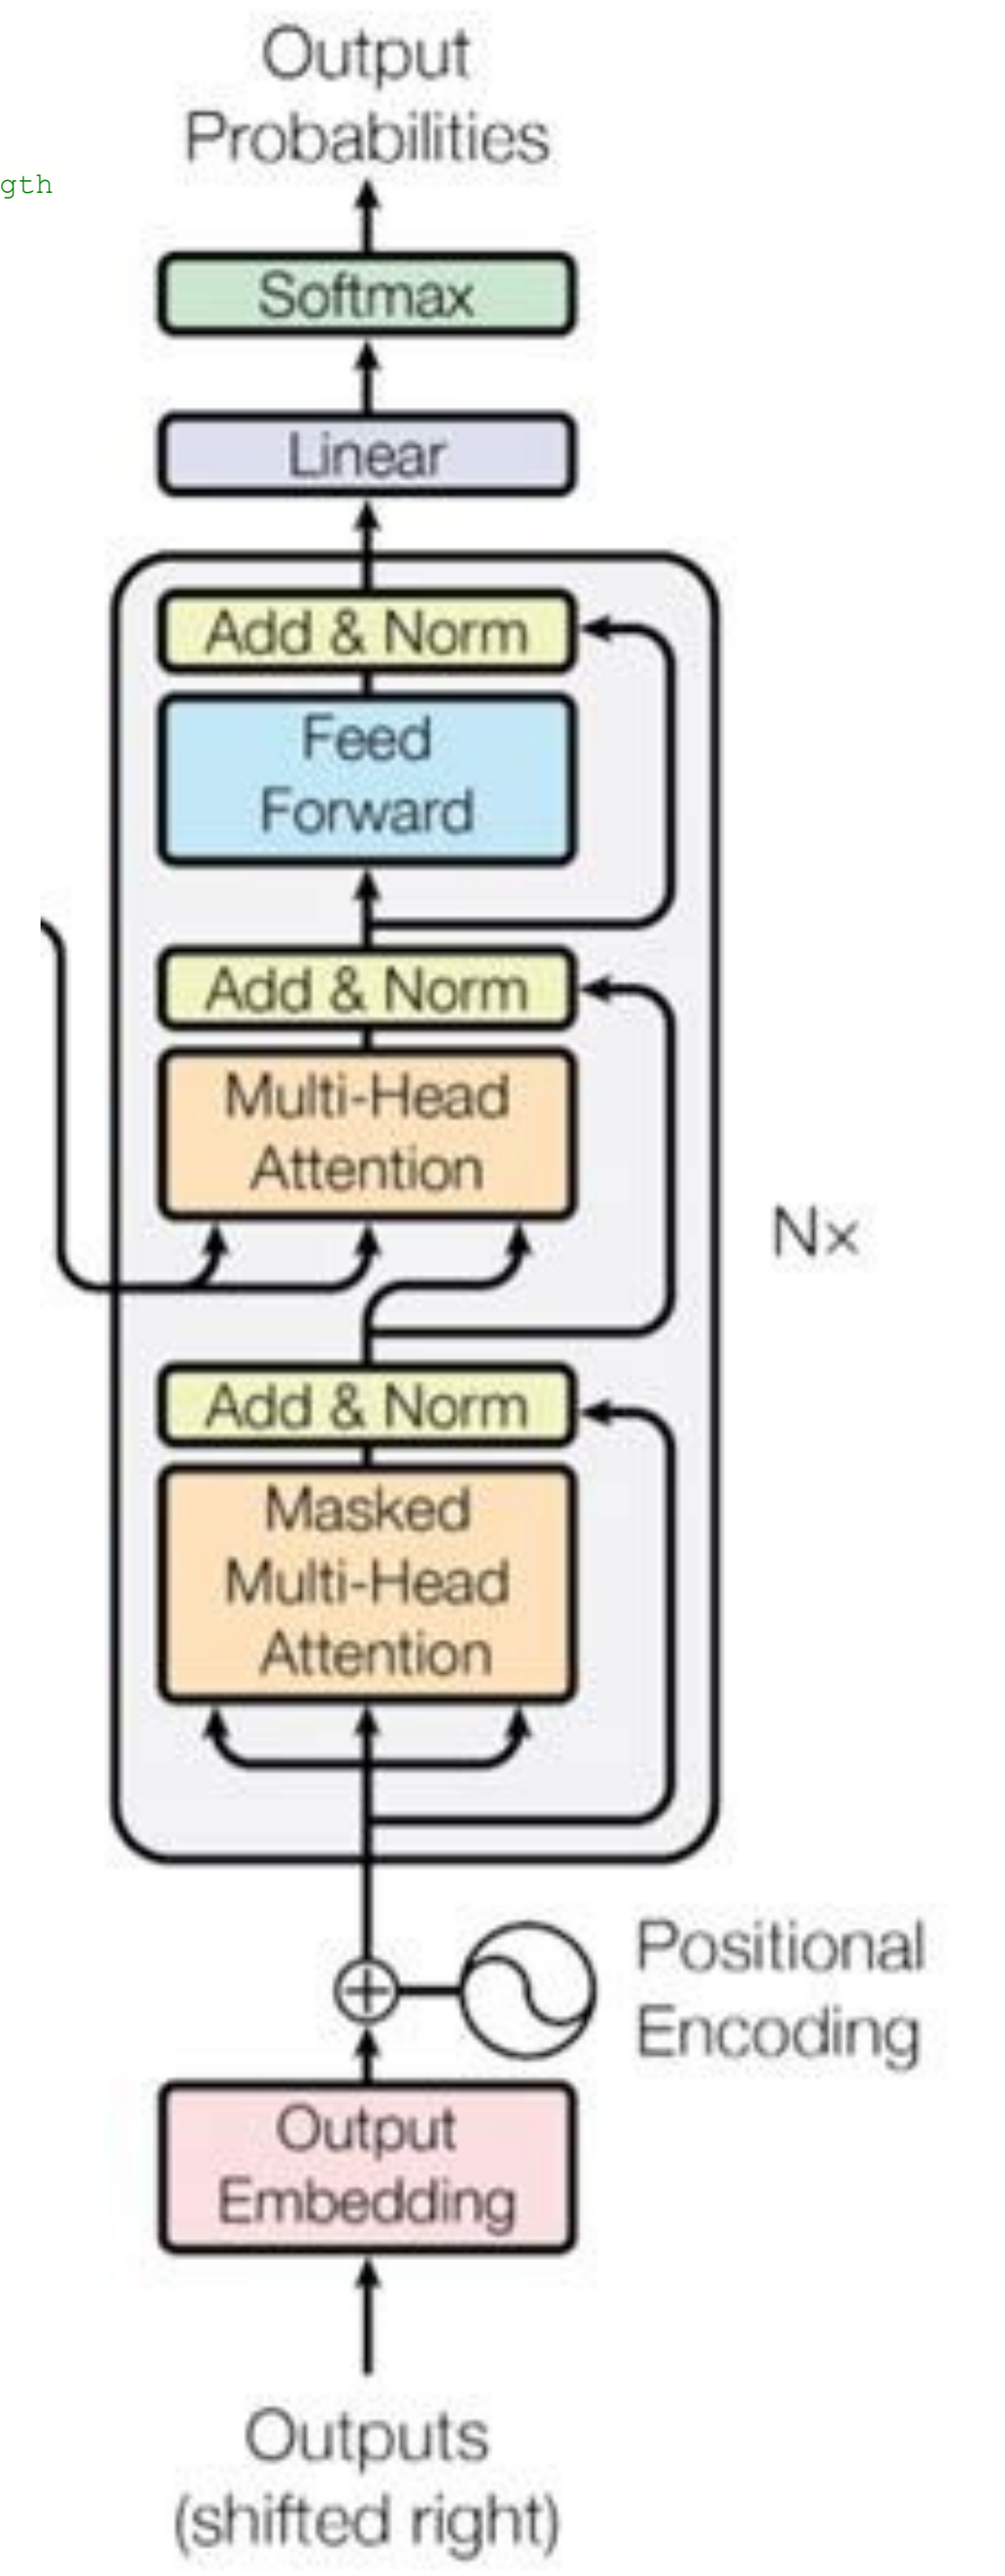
gth

Output Probabilities

Softmax

Linear

Add & Norm

Feed Forward

Add & Norm

Multi-Head Attention

Nx

Add & Norm

Masked Multi-Head Attention

Positional Encoding

Output Embedding

Outputs (shifted right)